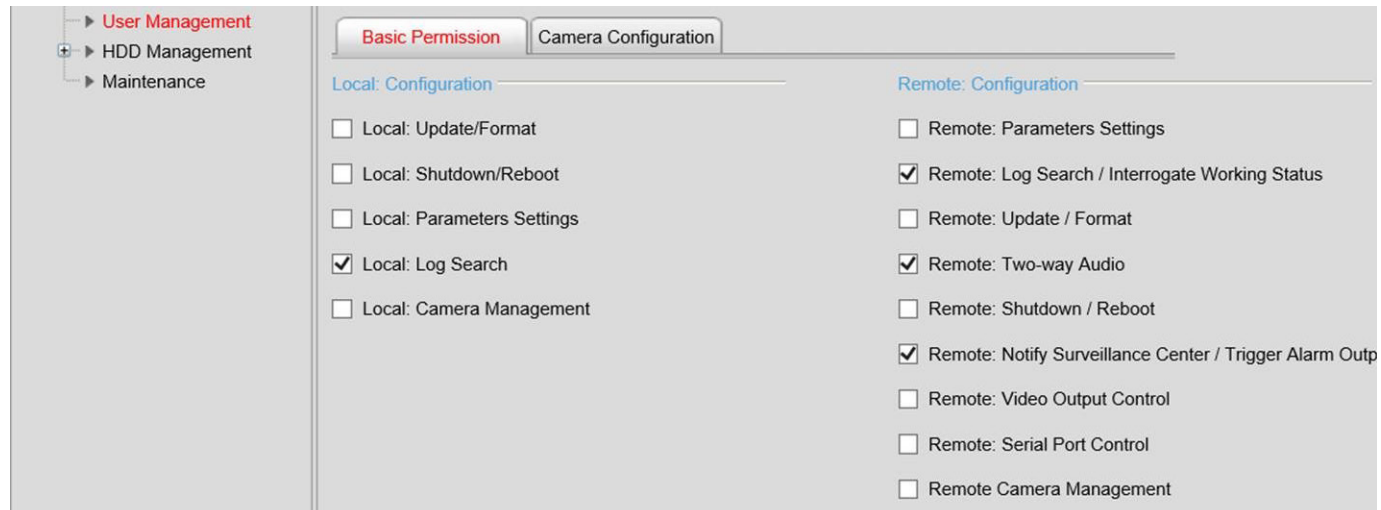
▶ User Management
▶ HDD Management
▶ Maintenance

Basic Permission | Camera Configuration

Local: Configuration

☐ Local: Update/Format
☐ Local: Shutdown/Reboot
☐ Local: Parameters Settings
☑ Local: Log Search
☐ Local: Camera Management

Remote: Configuration

☐ Remote: Parameters Settings
☑ Remote: Log Search / Interrogate Working Status
☐ Remote: Update / Format
☑ Remote: Two-way Audio
☐ Remote: Shutdown / Reboot
☑ Remote: Notify Surveillance Center / Trigger Alarm Outp
☐ Remote: Video Output Control
☐ Remote: Serial Port Control
☐ Remote Camera Management